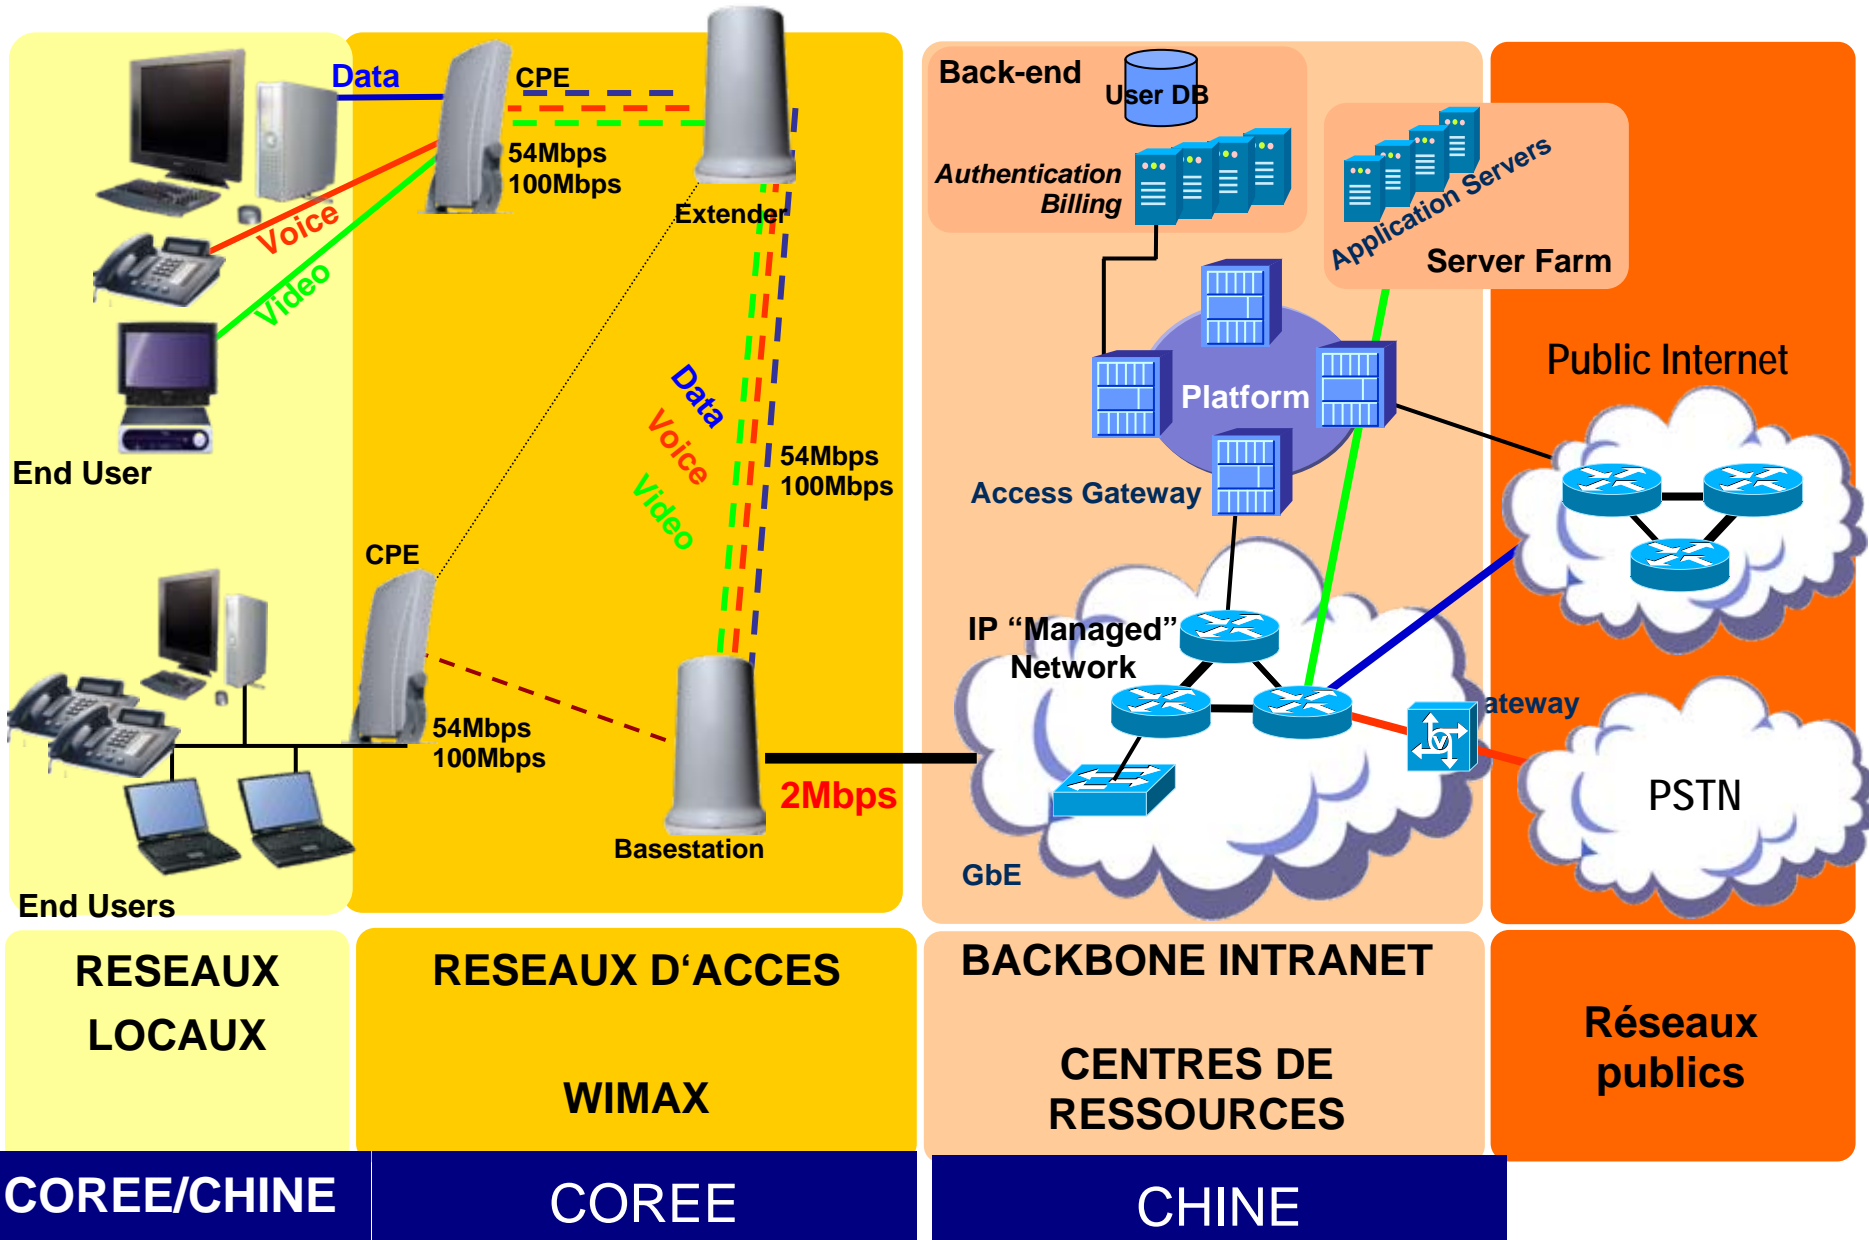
Data
CPE
54Mbps
100Mbps
Extender
Voice
Video
End User
Data
Voice
Video
54Mbps
100Mbps
CPE
54Mbps
100Mbps
2Mbps
Basestation
End Users
Back-end
User DB
Authentication
Billing
Application Servers
Server Farm
Platform
Access Gateway
Public Internet
IP “Managed” Network
ateway
PSTN
GbE

RESEAUX LOCAUX
RESEAUX D‘ACCES
WIMAX
BACKBONE INTRANET
CENTRES DE RESSOURCES
Réseaux publics

COREE/CHINE
COREE
CHINE